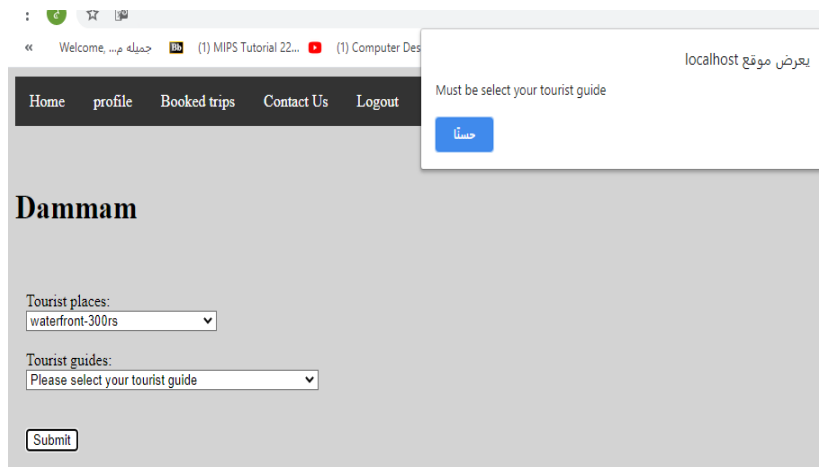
« Welcome, جميله م... (1) MIPS Tutorial 22... (1) Computer Des

يعرض موقع localhost

Must be select your tourist guide

حسنًا

Home profile Booked trips Contact Us Logout

Dammam

Tourist places:
waterfront-300rs

Tourist guides:
Please select your tourist guide

Submit